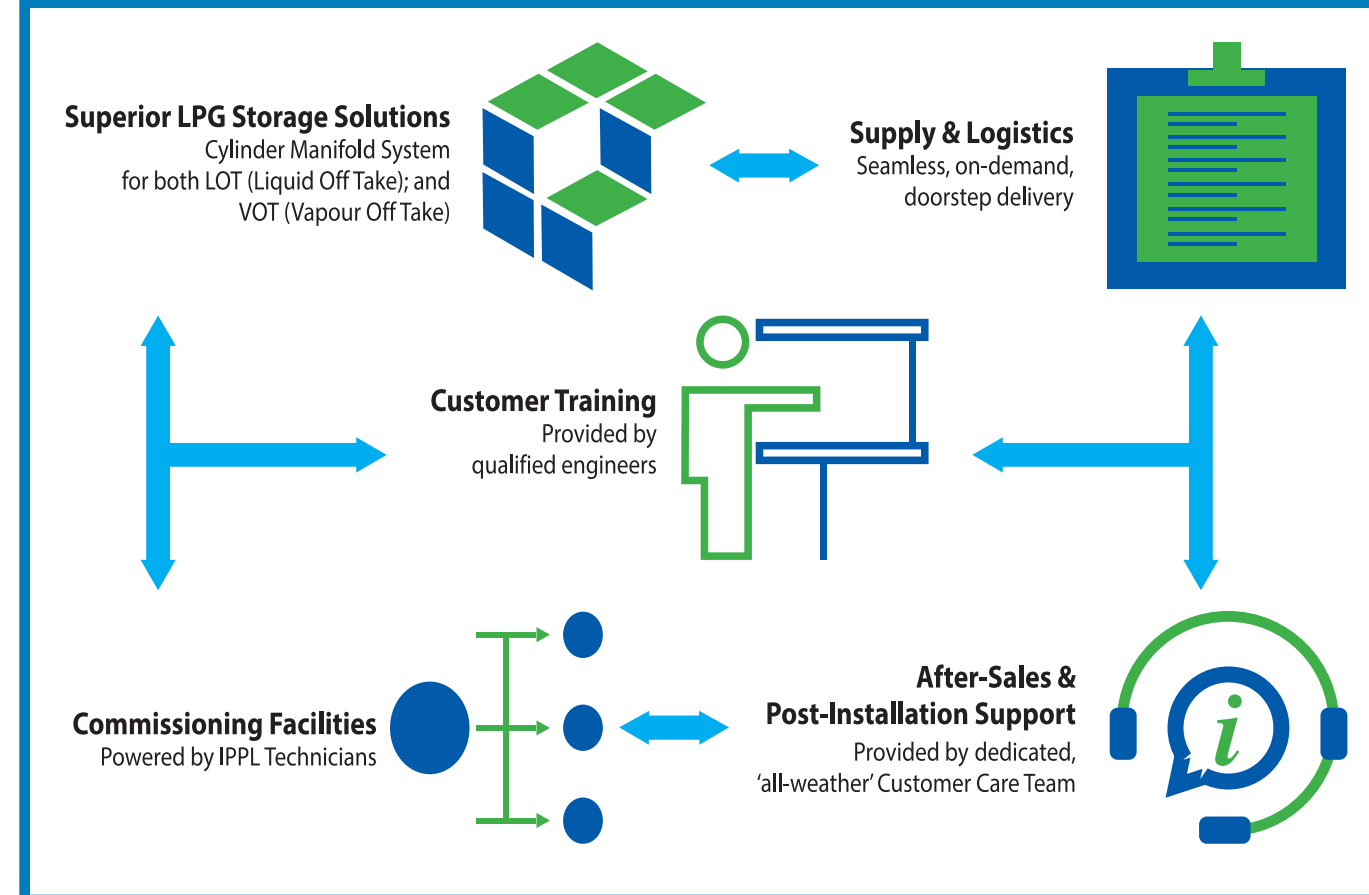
Superior LPG Storage Solutions
Cylinder Manifold System for both LOT (Liquid Off Take); and VOT (Vapour Off Take)

Supply & Logistics
Seamless, on-demand, doorstep delivery

Customer Training
Provided by qualified engineers

Commissioning Facilities
Powered by IPPL Technicians

After-Sales & Post-Installation Support
Provided by dedicated, 'all-weather' Customer Care Team

i